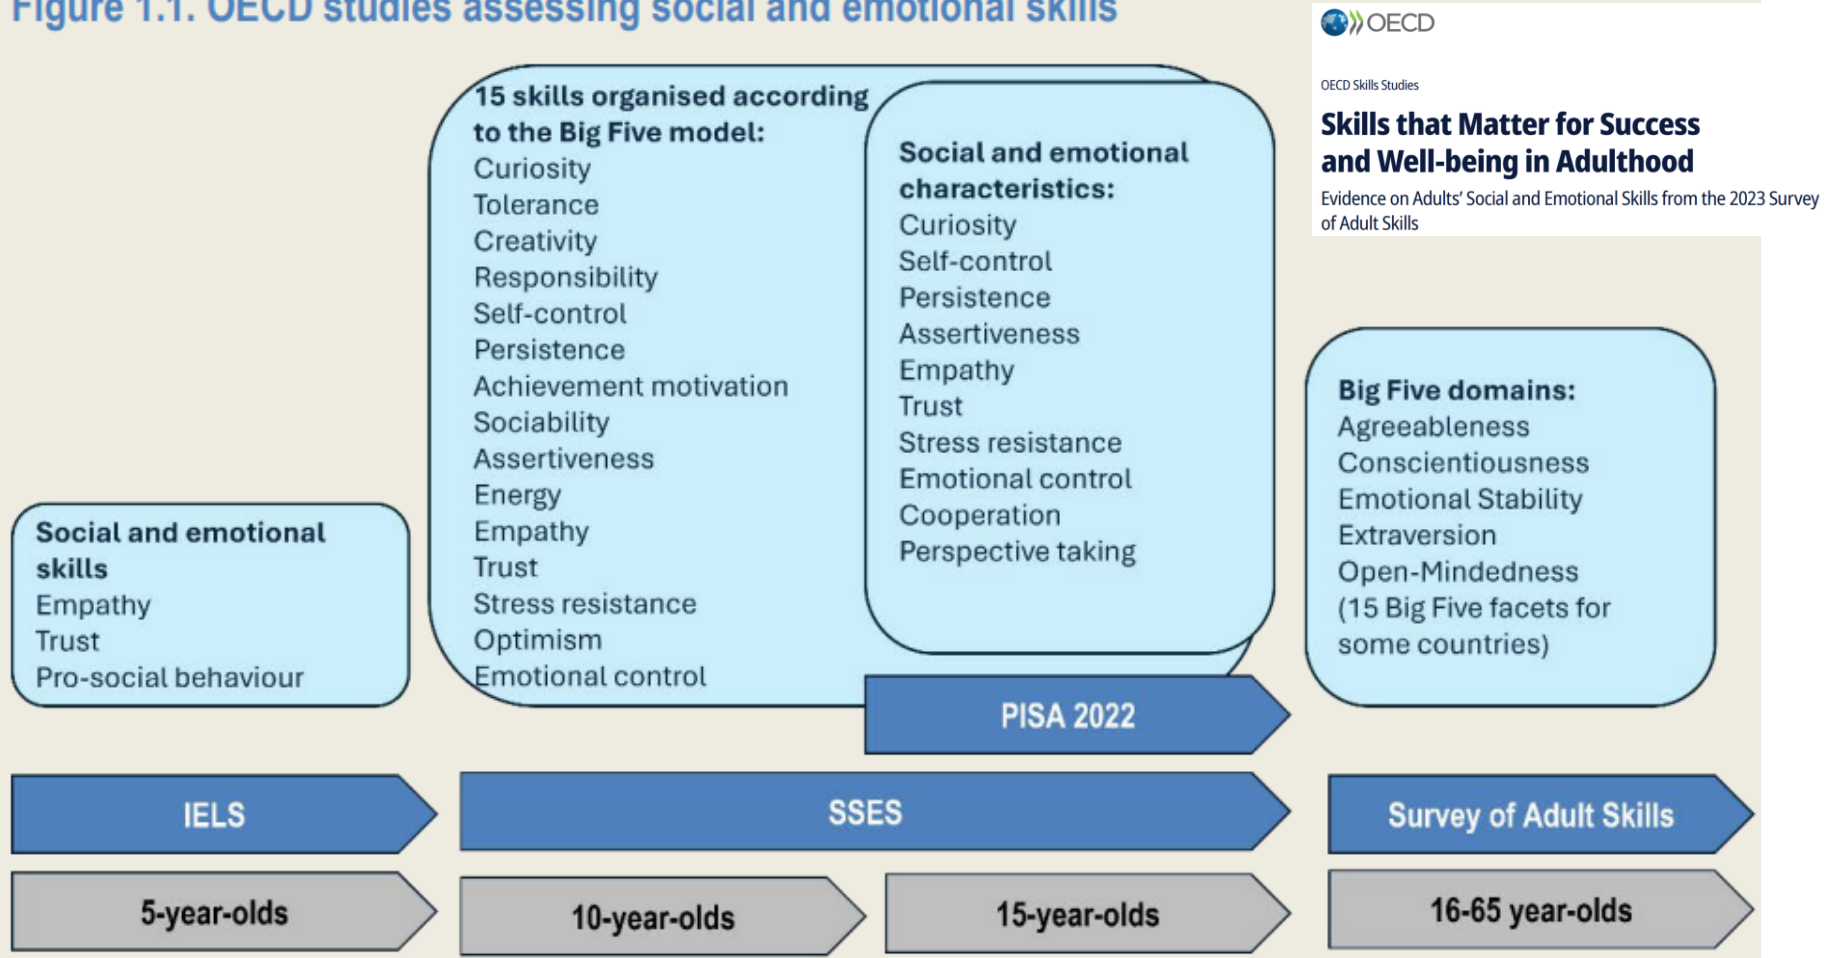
Figure 1.1. OECD studies assessing social and emotional skills

OECD

OECD Skills Studies

Skills that Matter for Success and Well-being in Adulthood

Evidence on Adults' Social and Emotional Skills from the 2023 Survey of Adult Skills

Social and emotional skills
Empathy
Trust
Pro-social behaviour

15 skills organised according to the Big Five model:
Curiosity
Tolerance
Creativity
Responsibility
Self-control
Persistence
Achievement motivation
Sociability
Assertiveness
Energy
Empathy
Trust
Stress resistance
Optimism
Emotional control

Social and emotional characteristics:
Curiosity
Self-control
Persistence
Assertiveness
Empathy
Trust
Stress resistance
Emotional control
Cooperation
Perspective taking

Big Five domains:
Agreeableness
Conscientiousness
Emotional Stability
Extraversion
Open-Mindedness
(15 Big Five facets for some countries)

PISA 2022

IELS

SSES

Survey of Adult Skills

5-year-olds

10-year-olds

15-year-olds

16-65 year-olds